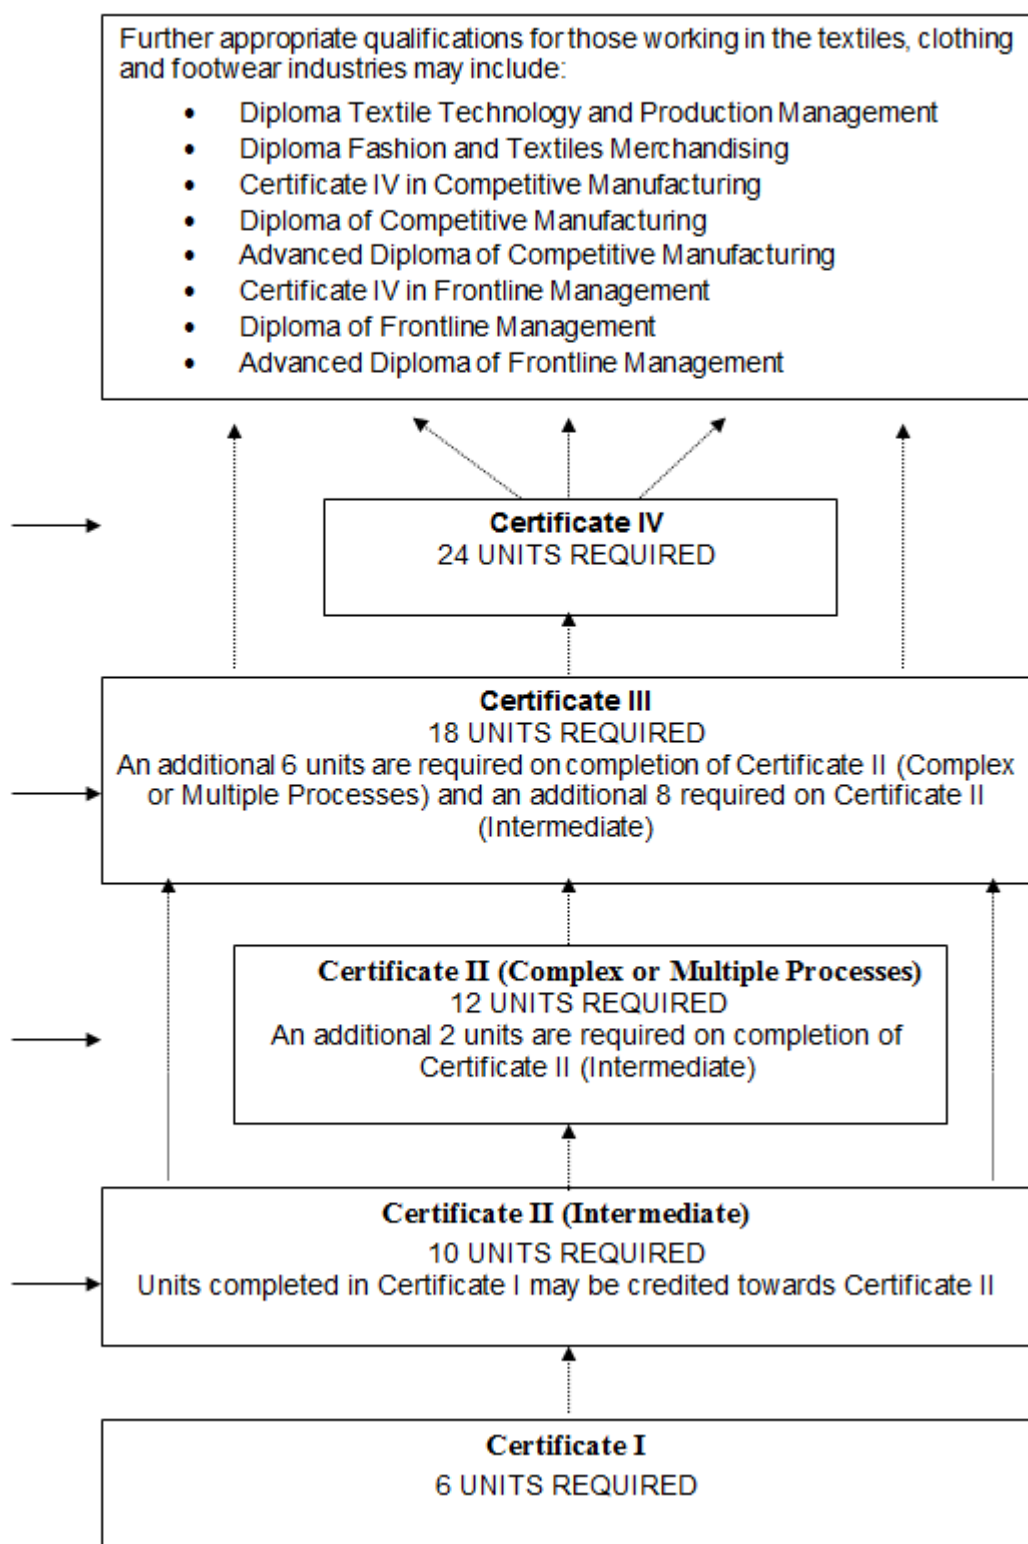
Further appropriate qualifications for those working in the textiles, clothing and footwear industries may include:

- Diploma Textile Technology and Production Management
- Diploma Fashion and Textiles Merchandising
- Certificate IV in Competitive Manufacturing
- Diploma of Competitive Manufacturing
- Advanced Diploma of Competitive Manufacturing
- Certificate IV in Frontline Management
- Diploma of Frontline Management
- Advanced Diploma of Frontline Management

Certificate IV
24 UNITS REQUIRED

Certificate III
18 UNITS REQUIRED
An additional 6 units are required on completion of Certificate II (Complex or Multiple Processes) and an additional 8 required on Certificate II (Intermediate)

Certificate II (Complex or Multiple Processes)
12 UNITS REQUIRED
An additional 2 units are required on completion of Certificate II (Intermediate)

Certificate II (Intermediate)
10 UNITS REQUIRED
Units completed in Certificate I may be credited towards Certificate II

Certificate I
6 UNITS REQUIRED